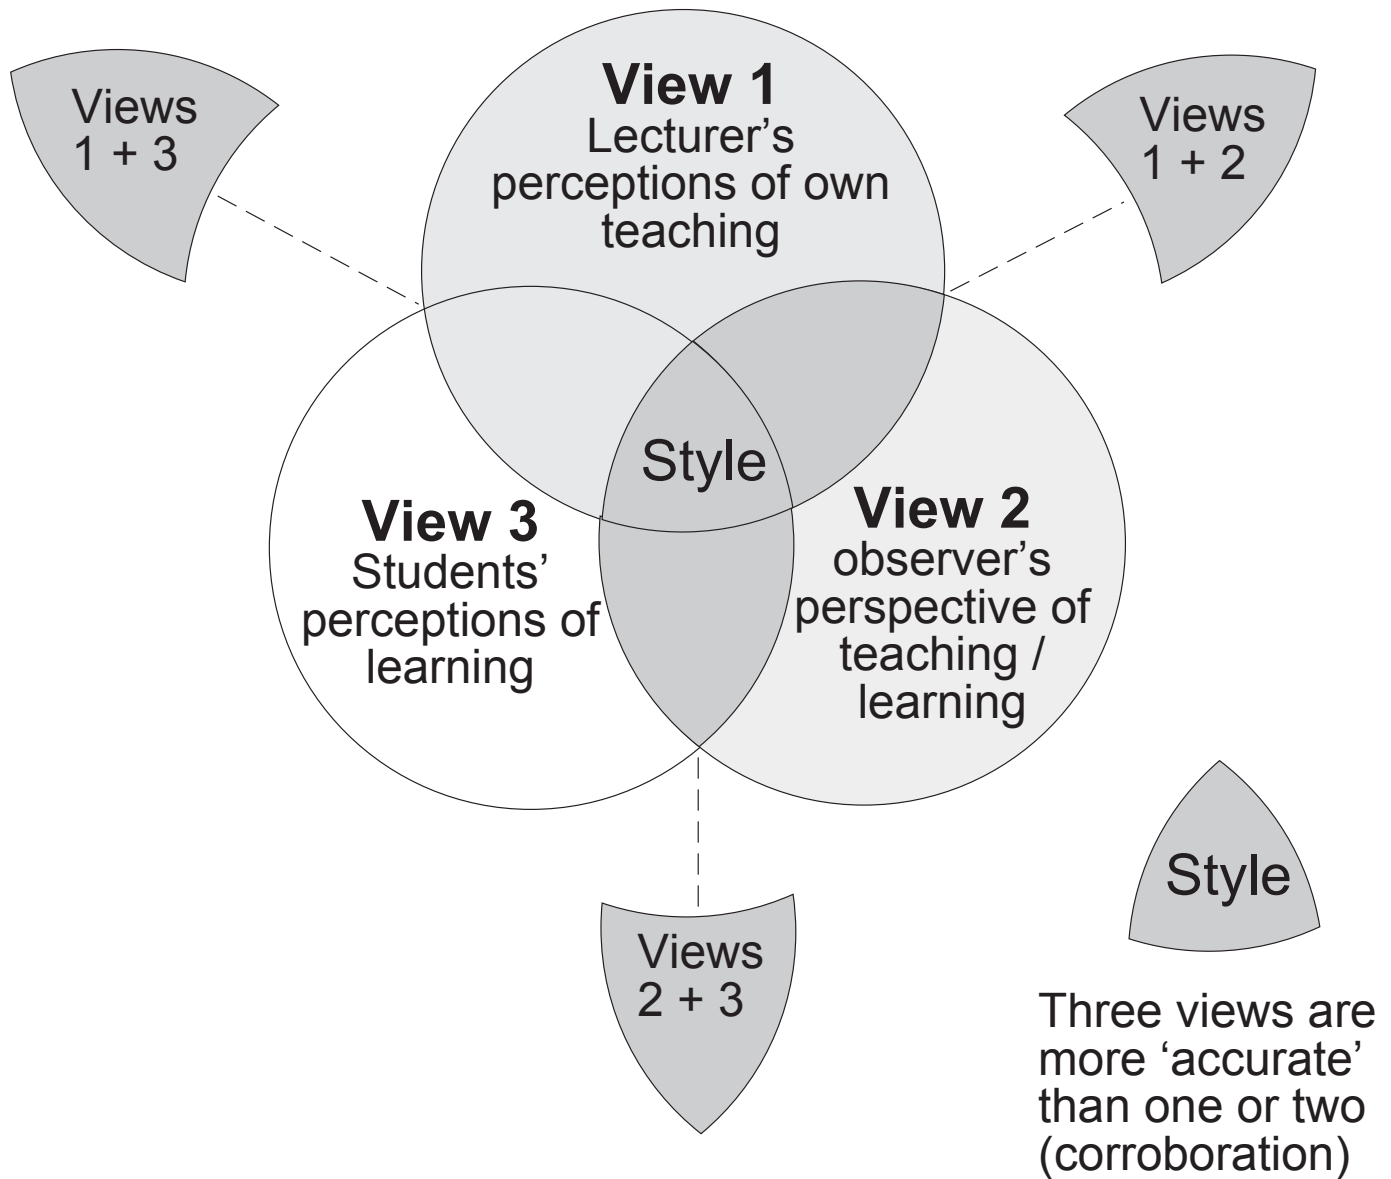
Views 1 + 3

View 1
Lecturer's perceptions of own teaching

Views 1 + 2

Style

View 3
Students' perceptions of learning

View 2
observer's perspective of teaching / learning

Views 2 + 3

Style

Three views are more 'accurate' than one or two (corroboration)